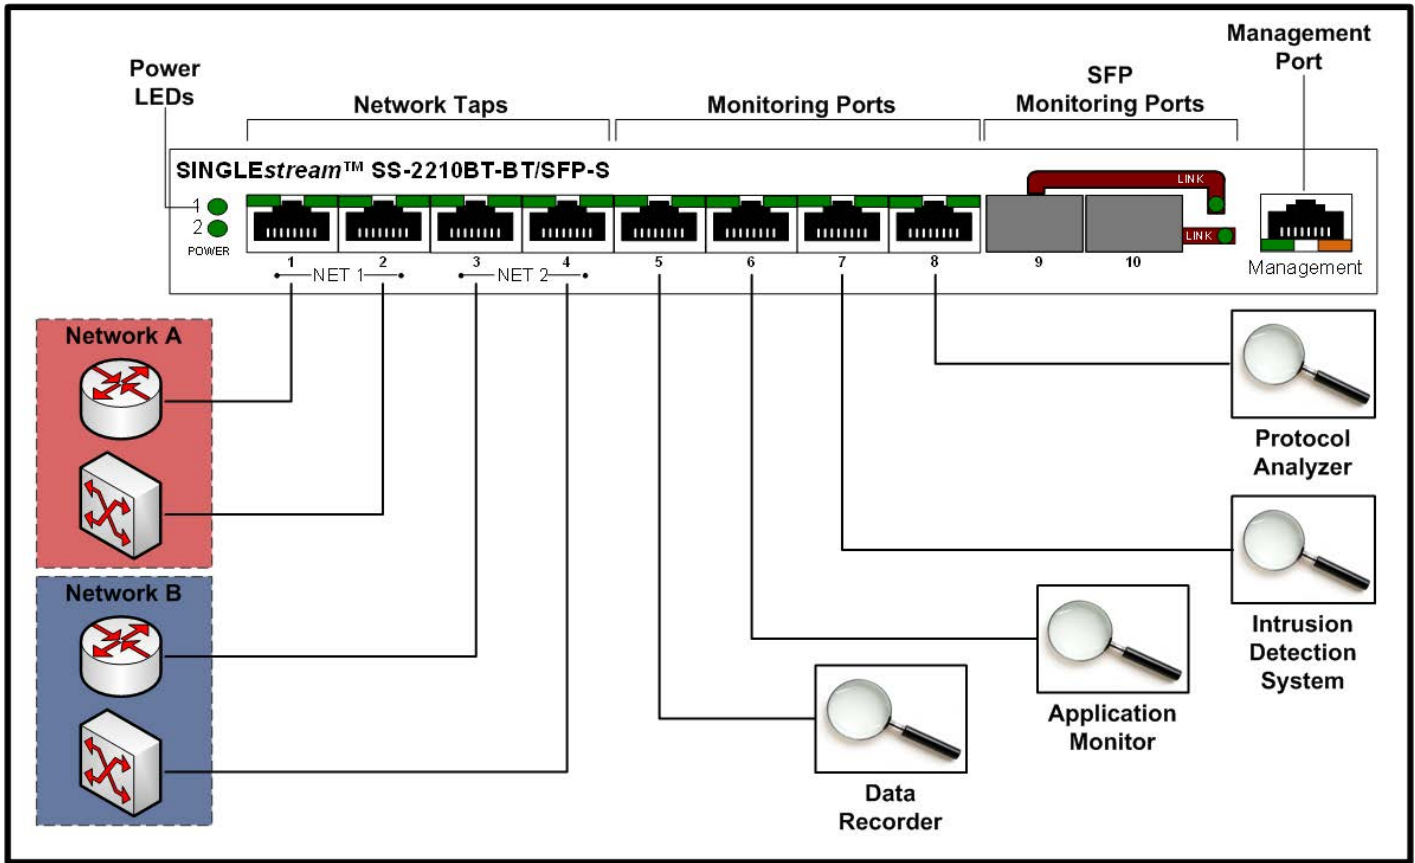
Power LEDs

Network Taps

Monitoring Ports

SFP Monitoring Ports

Management Port

SINGLE*stream*™ SS-2210BT-BT/SFP-S

1
2
POWER

LINK
LINK

1 2 3 4 5 6 7 8 9 10

NET 1
NET 2

Management

Network A

Network B

Protocol Analyzer

Intrusion Detection System

Application Monitor

Data Recorder